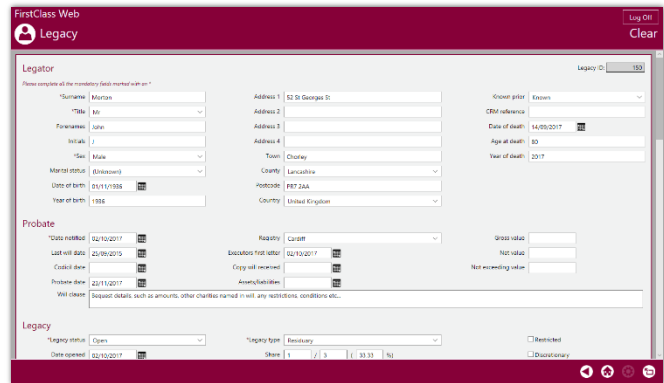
FirstClass Web

Legacy

Log Off

Clear

Legator

Legacy ID: 150

Please complete all the mandatory fields marked with an *

*Surname Morton

*Title Mr

Forenames John

Initials J

*Sex Male

Marital status (Unknown)

Date of birth 01/11/1936

Year of birth 1936

Address 1 52 St Georges St

Address 2

Address 3

Address 4

Town Chorley

County Lancashire

Postcode PR7 2AA

Country United Kingdom

Known prior Known

CRM reference

Date of death 14/09/2017

Age at death 80

Year of death 2017

Probate

*Date notified 02/10/2017

Last will date 25/09/2015

Codicil date

Probate date 23/11/2017

Will clause Bequest details such as amounts, other charities named in will, any restrictions, conditions etc...

Registry Cardiff

Executors first letter 02/10/2017

Copy will received

Assets/liabilities

Gross value

Net value

Not exceeding value

Legacy

*Legacy status Open

Date opened 02/10/2017

*Legacy type Residuary

Share 1 / 3 ( 33.33 %)

Restricted

Discretionary